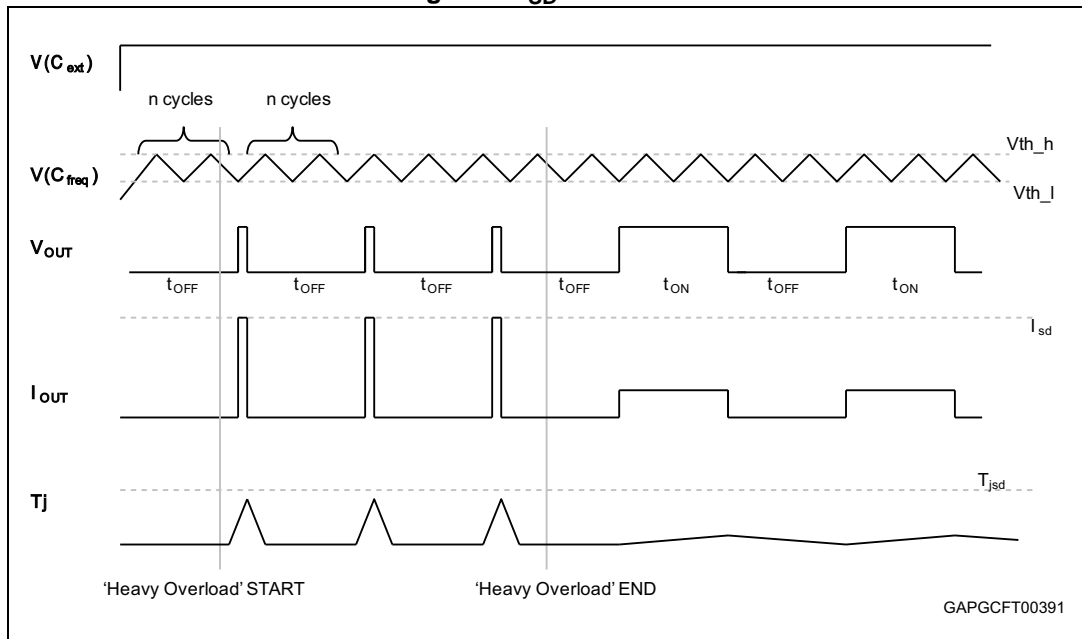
$V(C_{ext})$

n cycles n cycles

Vth_h

$V(C_{freq})$

Vth_l

$V_{OUT}$

$t_{OFF}$ $t_{OFF}$ $t_{OFF}$ $t_{OFF}$ $t_{ON}$ $t_{OFF}$ $t_{ON}$

$I_{sd}$

$I_{OUT}$

$T_{jsd}$

Tj

'Heavy Overload' START

'Heavy Overload' END

GAPGCFT00391